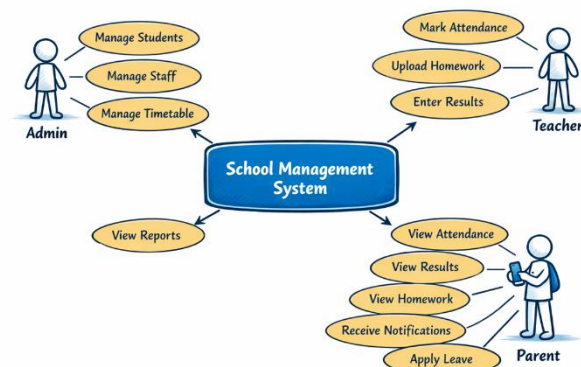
Manage Students
Manage Staff
Manage Timetable
Admin

Mark Attendance
Upload Homework
Enter Results
Teacher

School Management System

View Reports

View Attendance
View Results
View Homework
Receive Notifications
Apply Leave
Parent